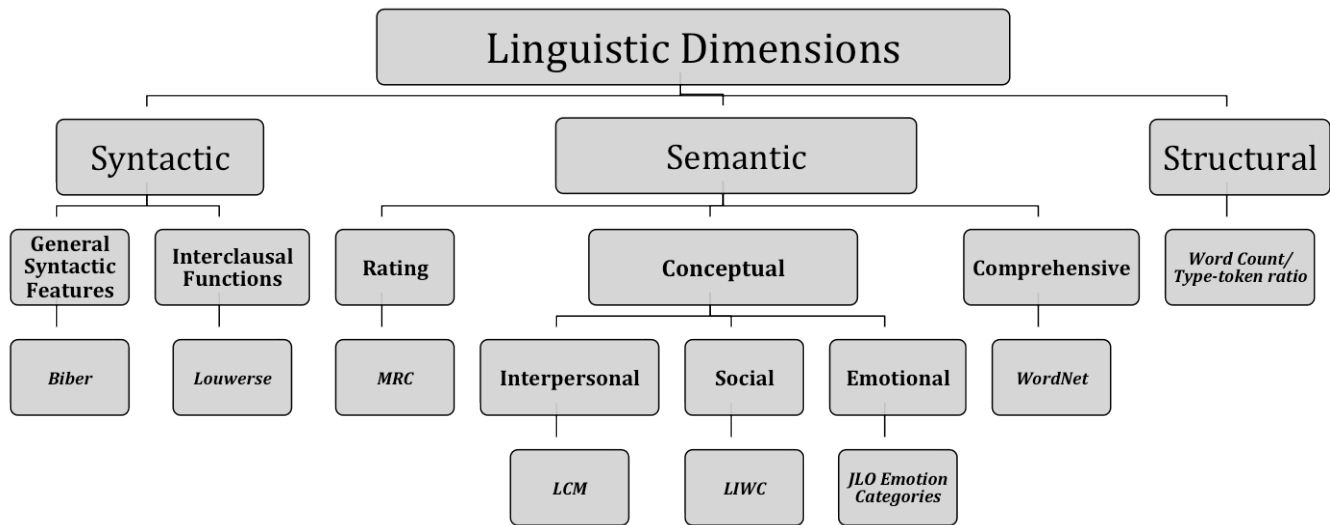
Linguistic Dimensions

Syntactic

Semantic

Structural

General Syntactic Features

Interclausal Functions

Rating

Conceptual

Comprehensive

Word Count/ Type-token ratio

Biber

Louwerse

MRC

Interpersonal

Social

Emotional

WordNet

LCM

LIWC

JLO Emotion Categories